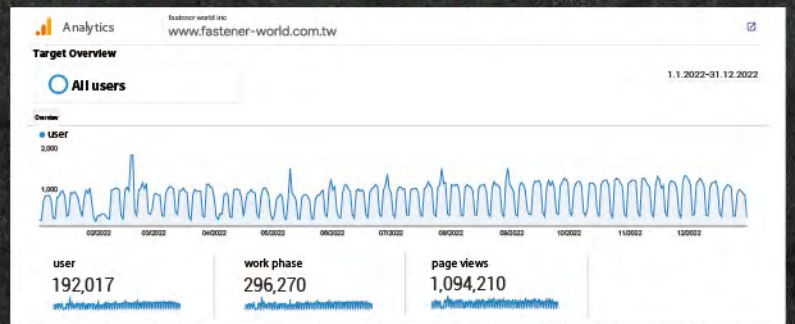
Analytics
fastener world inc
www.fastener-world.com.tw

Target Overview

All users

1.1.2022–31.12.2022

Overview

user

2,000

1,000

02/2022 03/2022 04/2022 05/2022 06/2022 07/2022 08/2022 09/2022 10/2022 11/2022 12/2022

user
192,017

work phase
296,270

page views
1,094,210